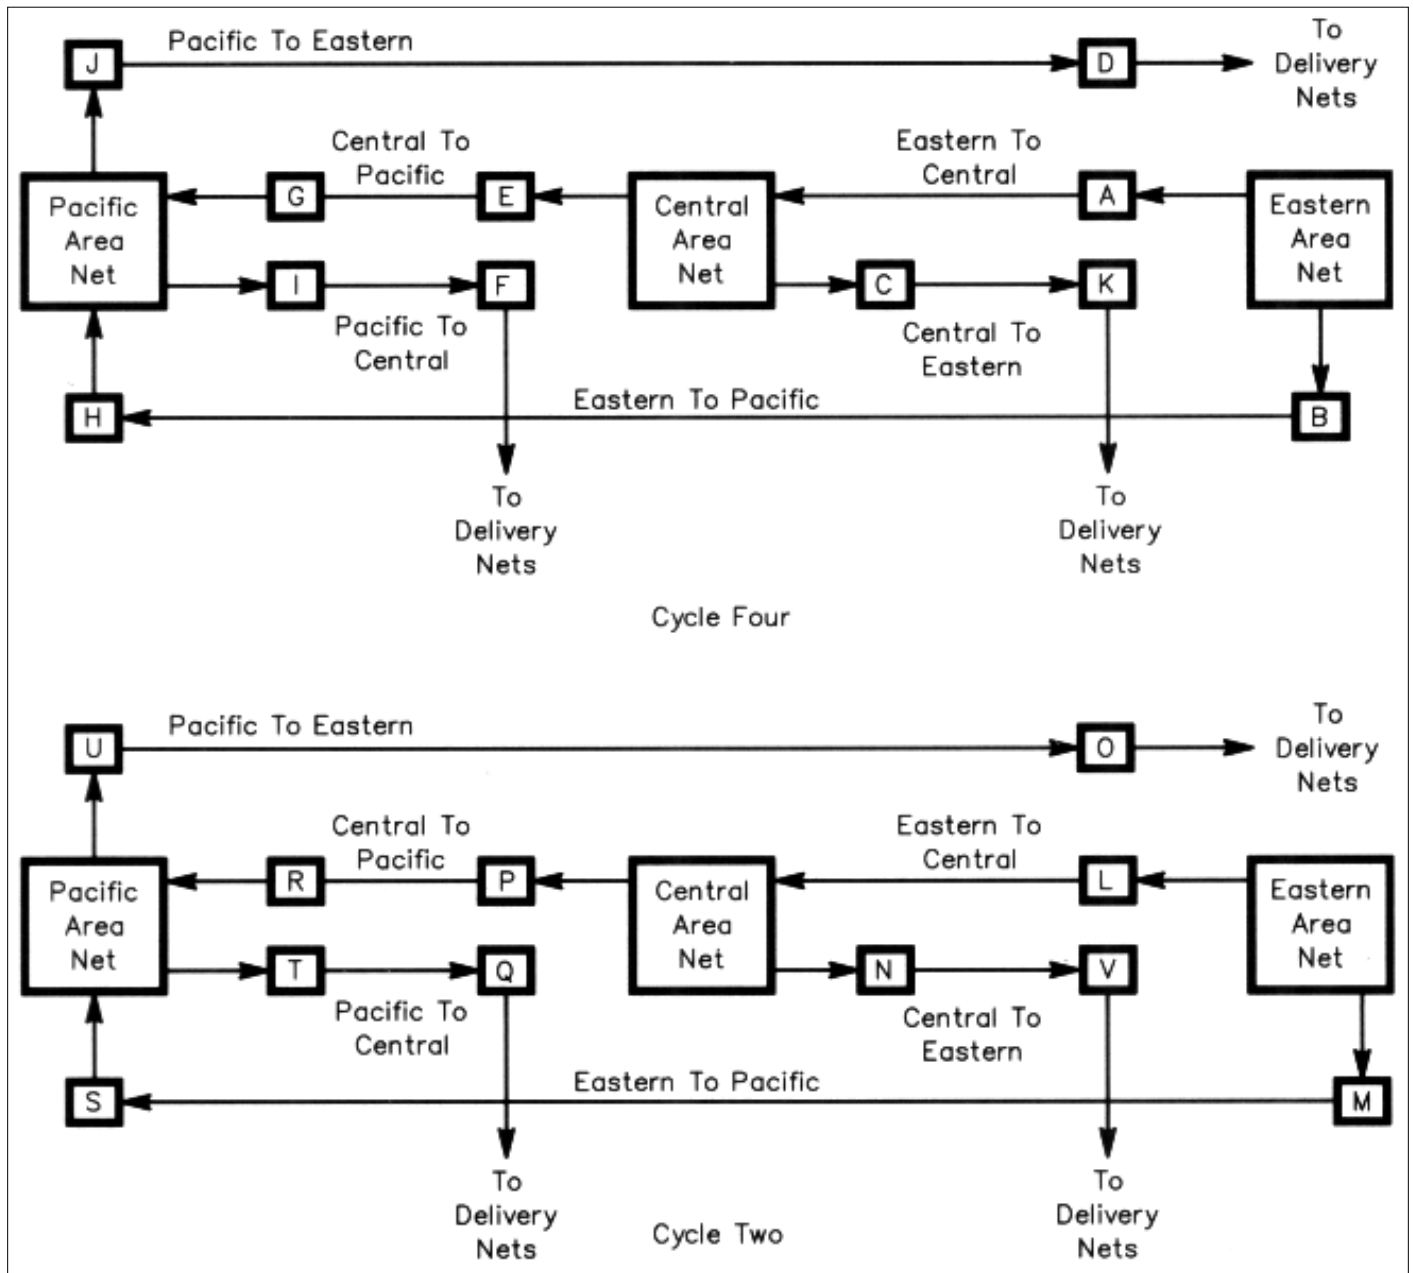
J
Pacific To Eastern
D
To Delivery Nets

Central To Pacific
Eastern To Central
Pacific Area Net
G
E
Central Area Net
A
Eastern Area Net
I
F
C
K
Pacific To Central
Central To Eastern
H
Eastern To Pacific
B
To Delivery Nets
To Delivery Nets

Cycle Four

U
Pacific To Eastern
O
To Delivery Nets

Central To Pacific
Eastern To Central
Pacific Area Net
R
P
Central Area Net
L
Eastern Area Net
T
Q
N
V
Pacific To Central
Central To Eastern
S
Eastern To Pacific
M
To Delivery Nets
Cycle Two
To Delivery Nets